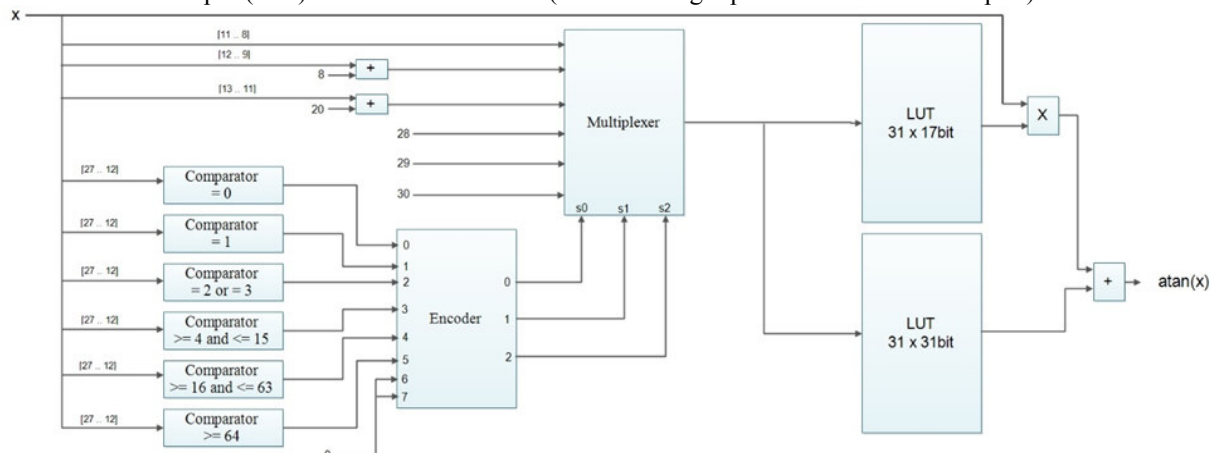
x

[11 .. 8]

[12 .. 9]

8

+

[13 .. 11]

20

+

28

29

30

Multiplexer

s0 s1 s2

LUT
31 x 17bit

X

LUT
31 x 31bit

+

atan(x)

[27 .. 12]

Comparator
= 0

[27 .. 12]

Comparator
= 1

[27 .. 12]

Comparator
= 2 or = 3

[27 .. 12]

Comparator
>= 4 and <= 15

[27 .. 12]

Comparator
>= 16 and <= 63

[27 .. 12]

Comparator
>= 64

Encoder

0
1
2
3
4
5
6
7

0
1
2